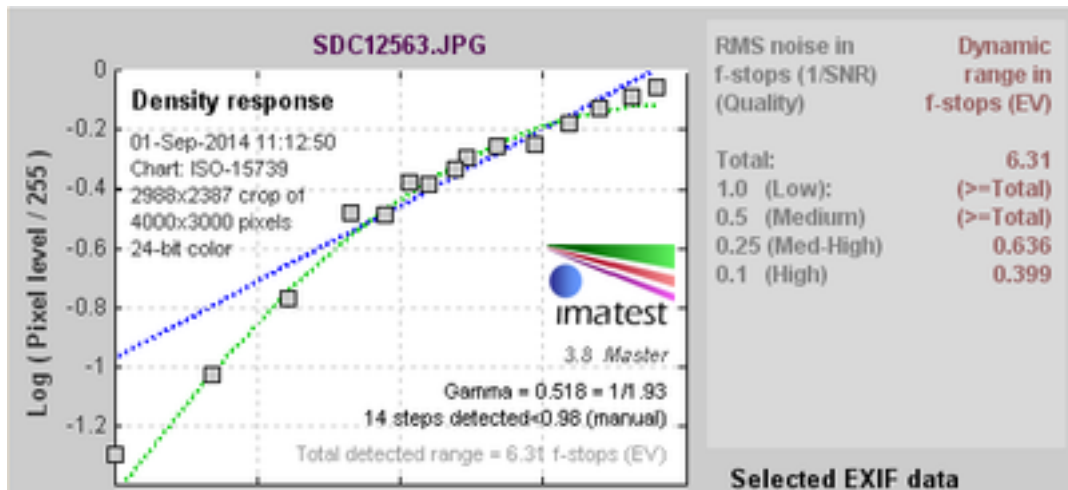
SDC12563.JPG

Density response

01-Sep-2014 11:12:50
Chart: ISO-15739
2988x2387 crop of
4000x3000 pixels
24-bit color

imatest
3.8 Master

Gamma = 0.518 = 1/1.93
14 steps detected<0.98 (manual)
Total detected range = 6.31 f-stops (EV)

Log ( Pixel level / 255 )

0
-0.2
-0.4
-0.6
-0.8
-1
-1.2

| RMS noise in f-stops (1/SNR) (Quality) | Dynamic range in f-stops (EV) |
|---|---|
| Total: | 6.31 |
| 1.0 (Low): | (>=Total) |
| 0.5 (Medium) | (>=Total) |
| 0.25 (Med-High) | 0.636 |
| 0.1 (High) | 0.399 |

Selected EXIF data